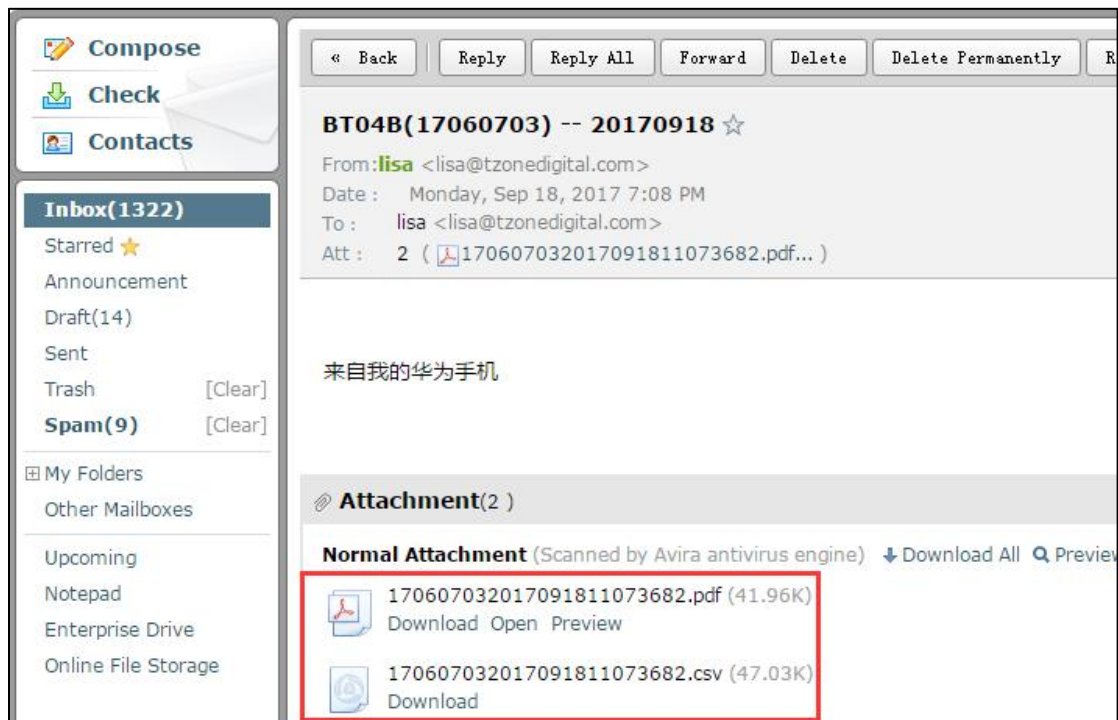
Compose
Check
Contacts

Inbox(1322)
Starred
Announcement
Draft(14)
Sent
Trash [Clear]
Spam(9) [Clear]
My Folders
Other Mailboxes
Upcoming
Notepad
Enterprise Drive
Online File Storage

« Back | Reply | Reply All | Forward | Delete | Delete Permanently | R

BT04B(17060703) -- 20170918

From: lisa <lisa@tzonedigital.com>
Date : Monday, Sep 18, 2017 7:08 PM
To : lisa <lisa@tzonedigital.com>
Att : 2 ( 17060703201709181 1073682.pdf... )

来自我的华为手机

Attachment(2 )

Normal Attachment (Scanned by Avira antivirus engine) Download All Preview

17060703201709181073682.pdf (41.96K)
Download Open Preview

17060703201709181073682.csv (47.03K)
Download